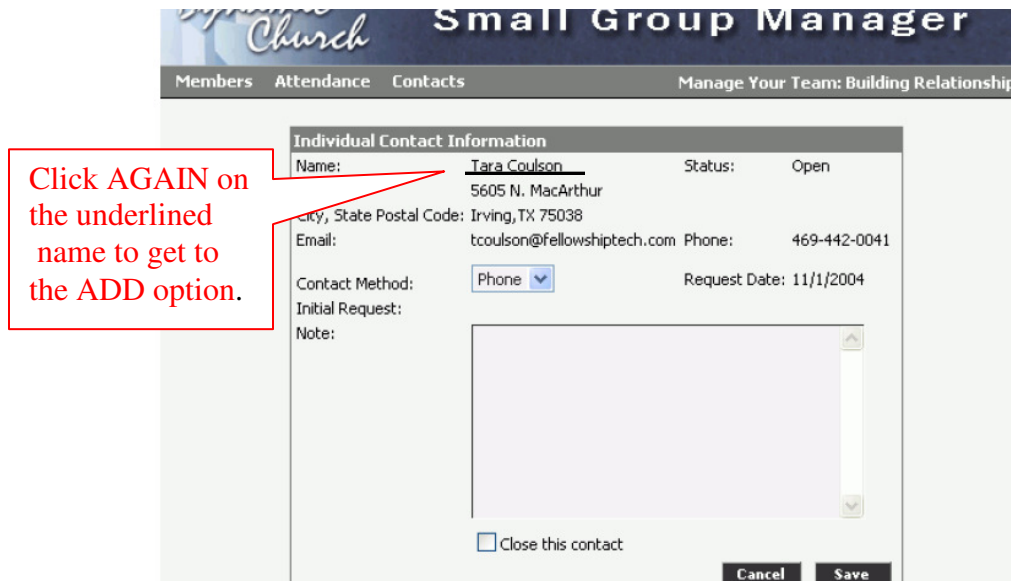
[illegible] Church Small Group Manager

Members Attendance Contacts Manage Your Team: Building Relationship

Individual Contact Information

Name: Tara Coulson Status: Open

5605 N. MacArthur

City, State Postal Code: Irving,TX 75038

Email: tcoulson@fellowshiptech.com Phone: 469-442-0041

Contact Method: Phone Request Date: 11/1/2004

Initial Request:

Note:

Close this contact

Cancel Save

Click AGAIN on the underlined name to get to the ADD option.